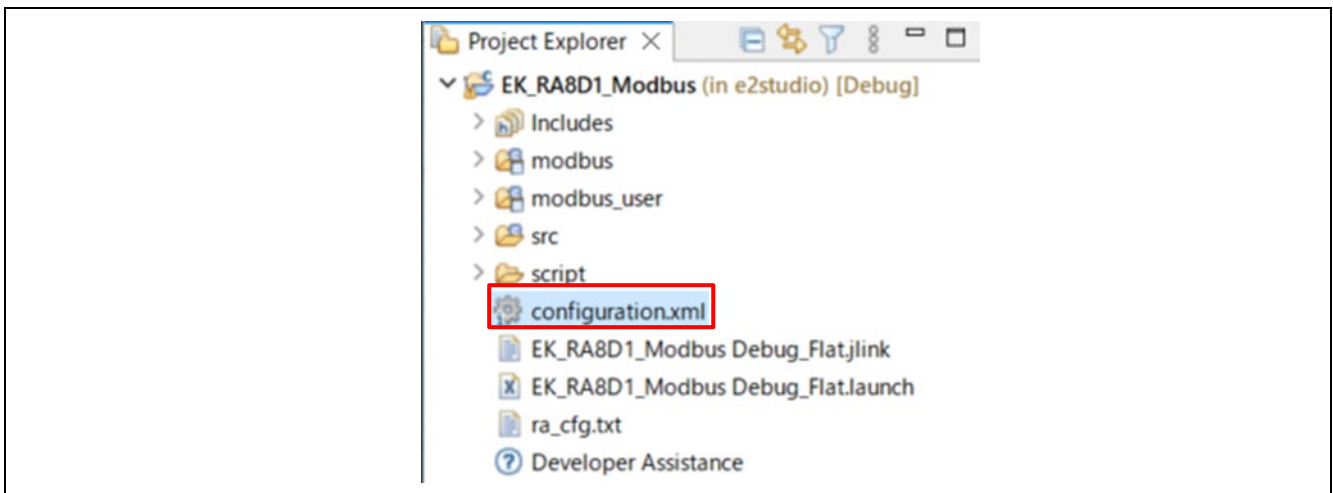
Project Explorer ×

EK_RA8D1_Modbus (in e2studio) [Debug]

Includes

modbus

modbus_user

src

script

configuration.xml

EK_RA8D1_Modbus Debug_Flat.jlink

EK_RA8D1_Modbus Debug_Flat.launch

ra_cfg.txt

Developer Assistance